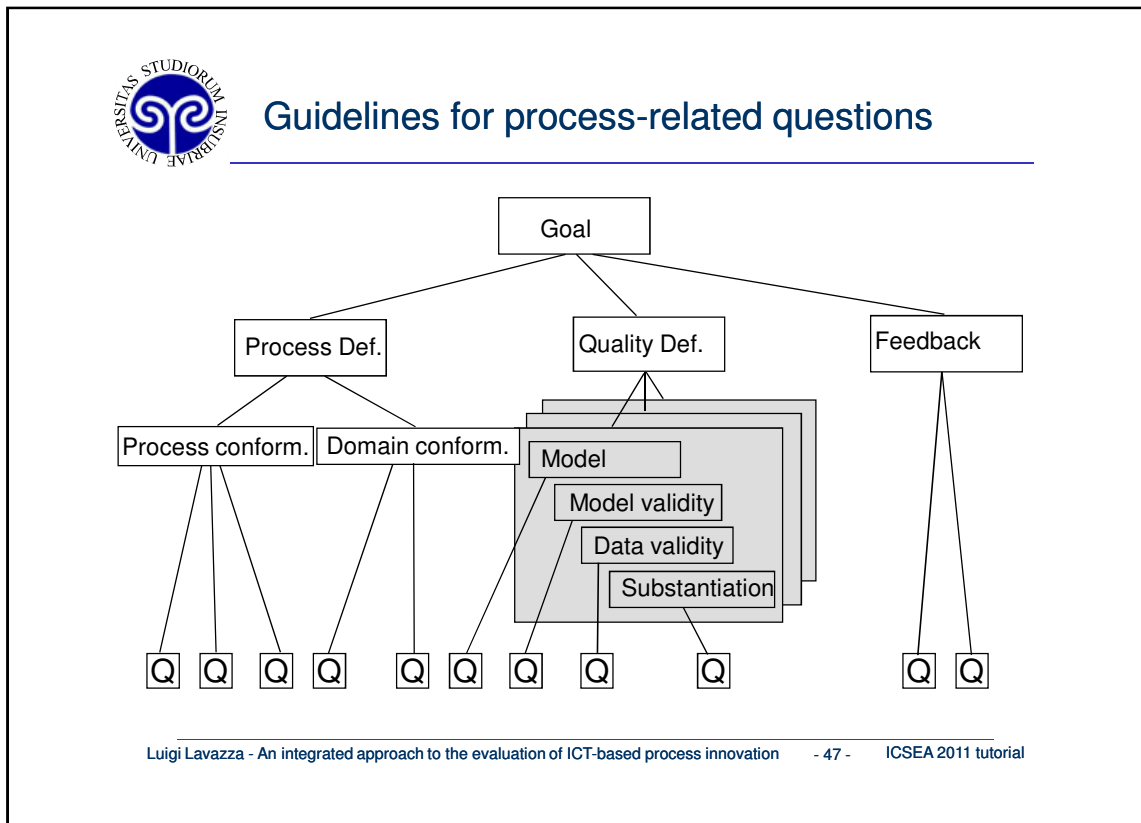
UNIVERSITAS STUDIORUM INSUBRIAE

Guidelines for process-related questions

Goal

Process Def.

Quality Def.

Feedback

Process conform.

Domain conform.

Model

Model validity

Data validity

Substantiation

Q Q Q Q Q Q Q Q Q Q Q

Luigi Lavazza - An integrated approach to the evaluation of ICT-based process innovation - 47 - ICSEA 2011 tutorial